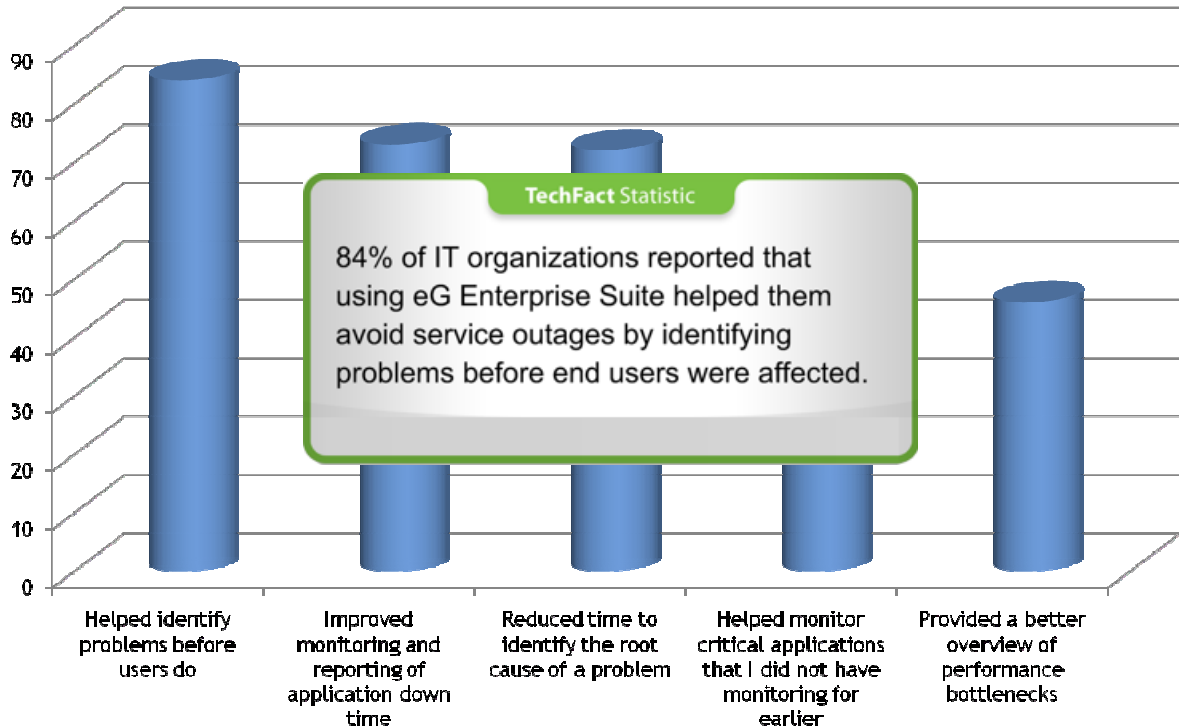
90
80
70
60
50
40
30
20
10
0

TechFact Statistic

84% of IT organizations reported that using eG Enterprise Suite helped them avoid service outages by identifying problems before end users were affected.

Helped identify problems before users do

Improved monitoring and reporting of application down time

Reduced time to identify the root cause of a problem

Helped monitor critical applications that I did not have monitoring for earlier

Provided a better overview of performance bottlenecks